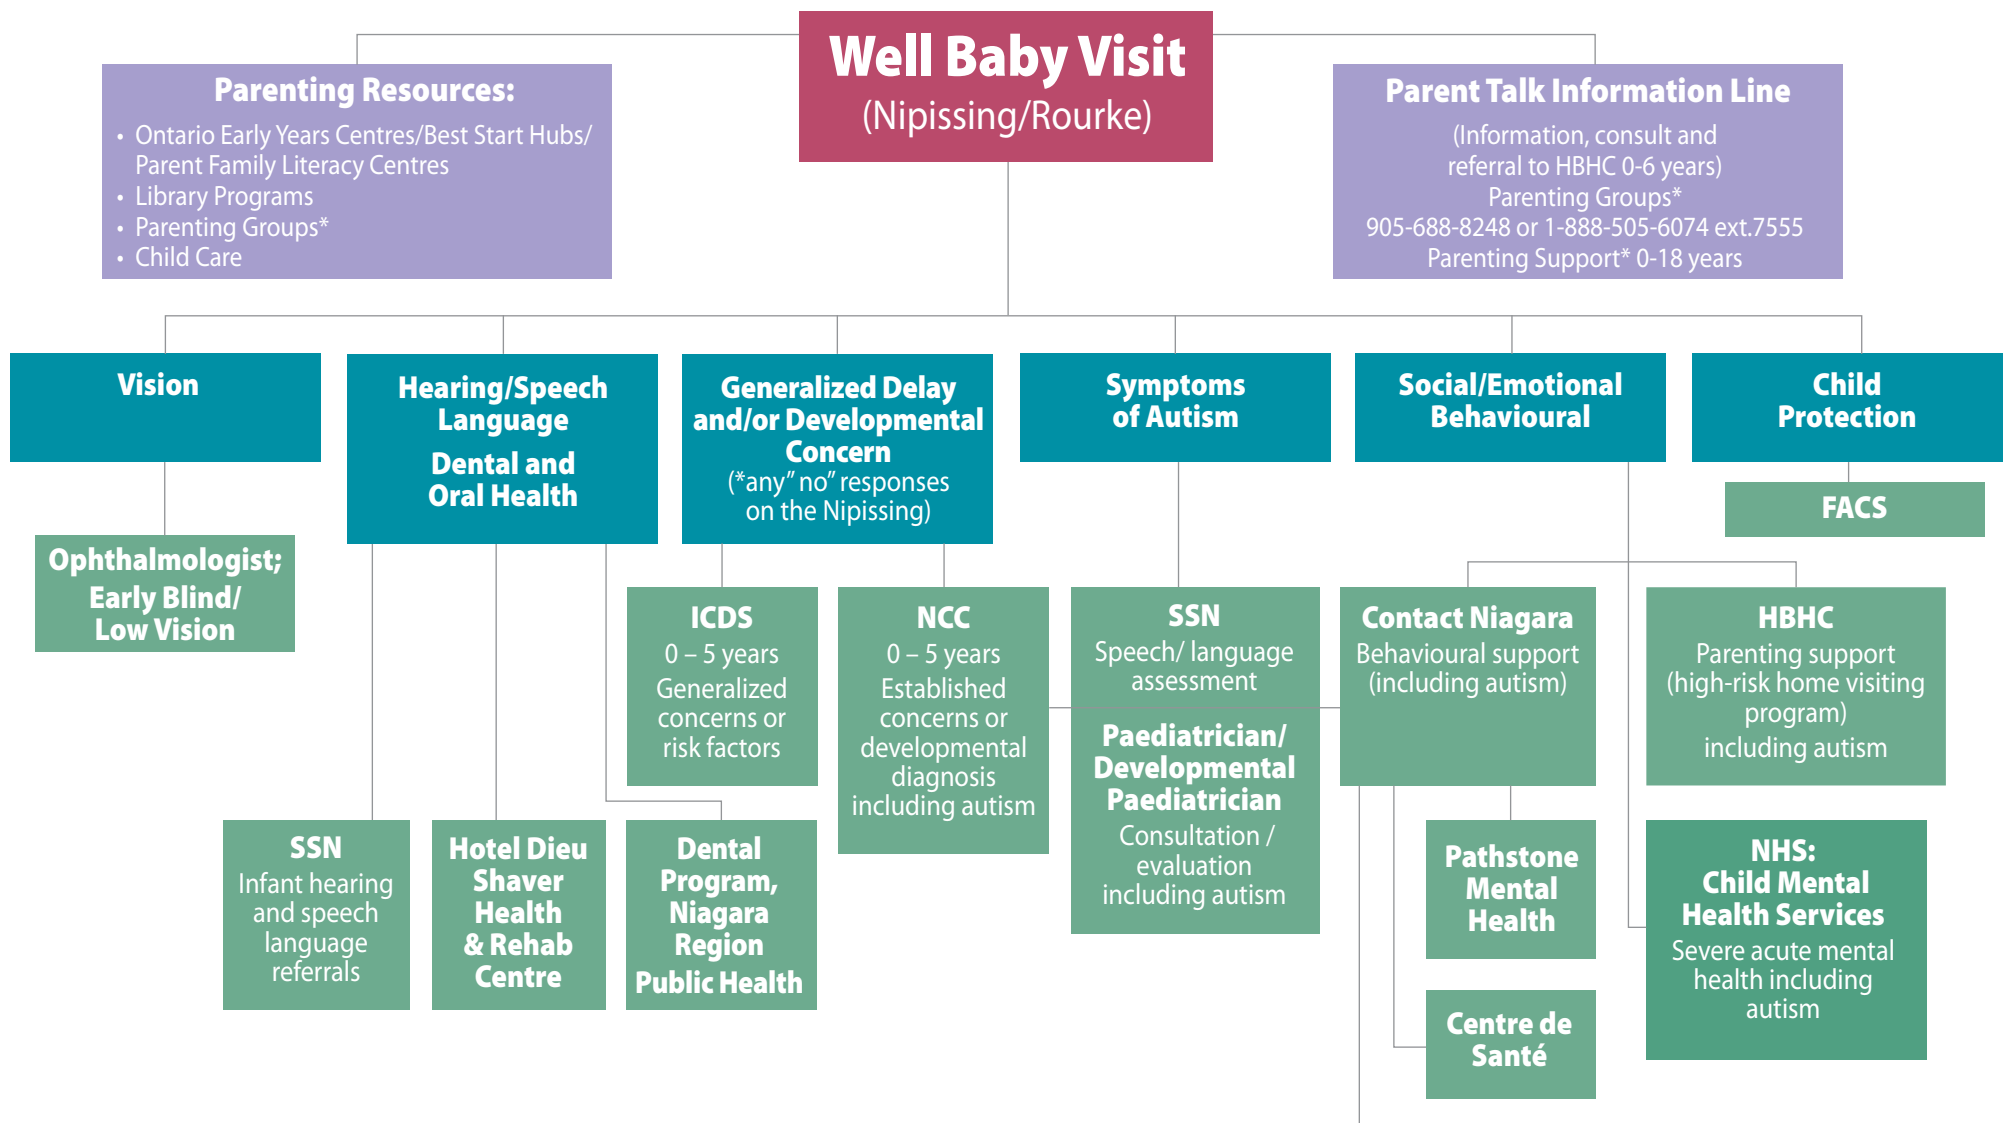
Well Baby Visit
(Nipissing/Rourke)

Parenting Resources:
- Ontario Early Years Centres/Best Start Hubs/ Parent Family Literacy Centres
- Library Programs
- Parenting Groups*
- Child Care

Parent Talk Information Line
(Information, consult and referral to HBHC 0-6 years)
Parenting Groups*
905-688-8248 or 1-888-505-6074 ext.7555
Parenting Support* 0-18 years

Vision

Hearing/Speech Language
Dental and Oral Health

Generalized Delay and/or Developmental Concern
(*any" no" responses on the Nipissing)

Symptoms of Autism

Social/Emotional Behavioural

Child Protection

FACS

Ophthalmologist; Early Blind/ Low Vision

ICDS
0 – 5 years
Generalized concerns or risk factors

NCC
0 – 5 years
Established concerns or developmental diagnosis including autism

SSN
Speech/ language assessment

Paediatrician/ Developmental Paediatrician
Consultation / evaluation including autism

Contact Niagara
Behavioural support (including autism)

HBHC
Parenting support (high-risk home visiting program)
including autism

SSN
Infant hearing and speech language referrals

Hotel Dieu Shaver Health & Rehab Centre

Dental Program, Niagara Region Public Health

Pathstone Mental Health

Centre de Santé

NHS:
Child Mental Health Services
Severe acute mental health including autism